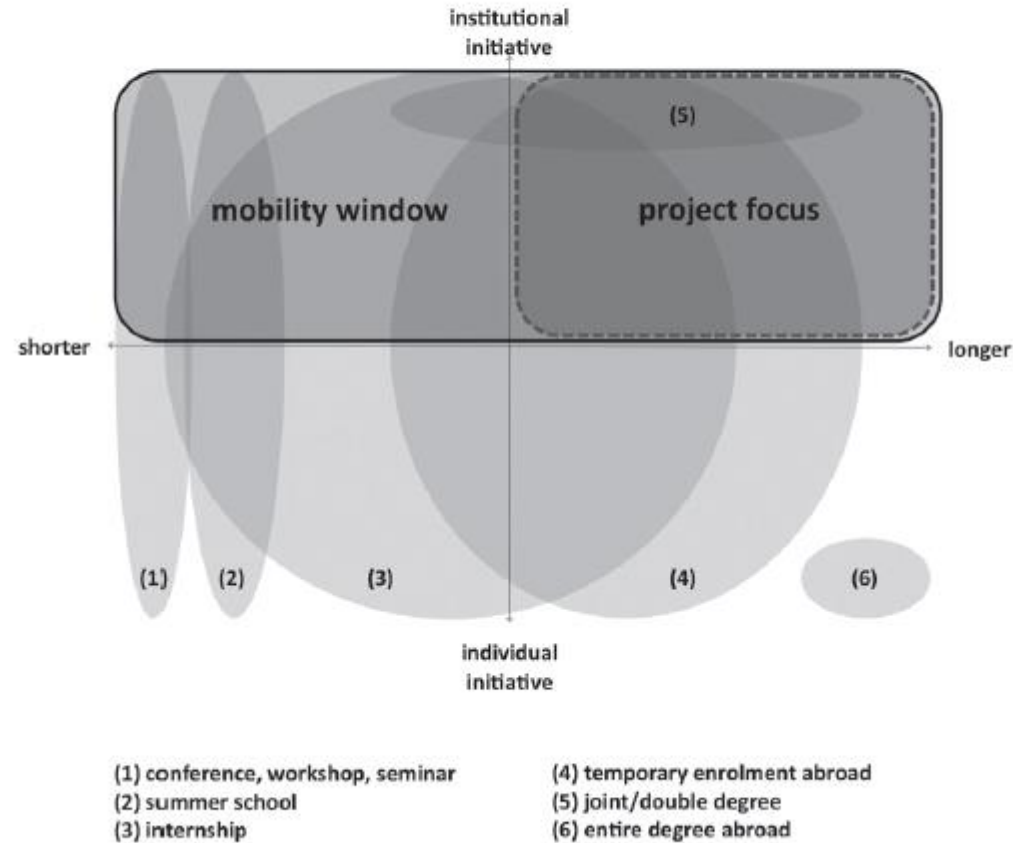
institutional initiative

(5)

mobility window

project focus

shorter

longer

(1)

(2)

(3)

(4)

(6)

individual initiative

(1) conference, workshop, seminar
(2) summer school
(3) internship

(4) temporary enrolment abroad
(5) joint/double degree
(6) entire degree abroad